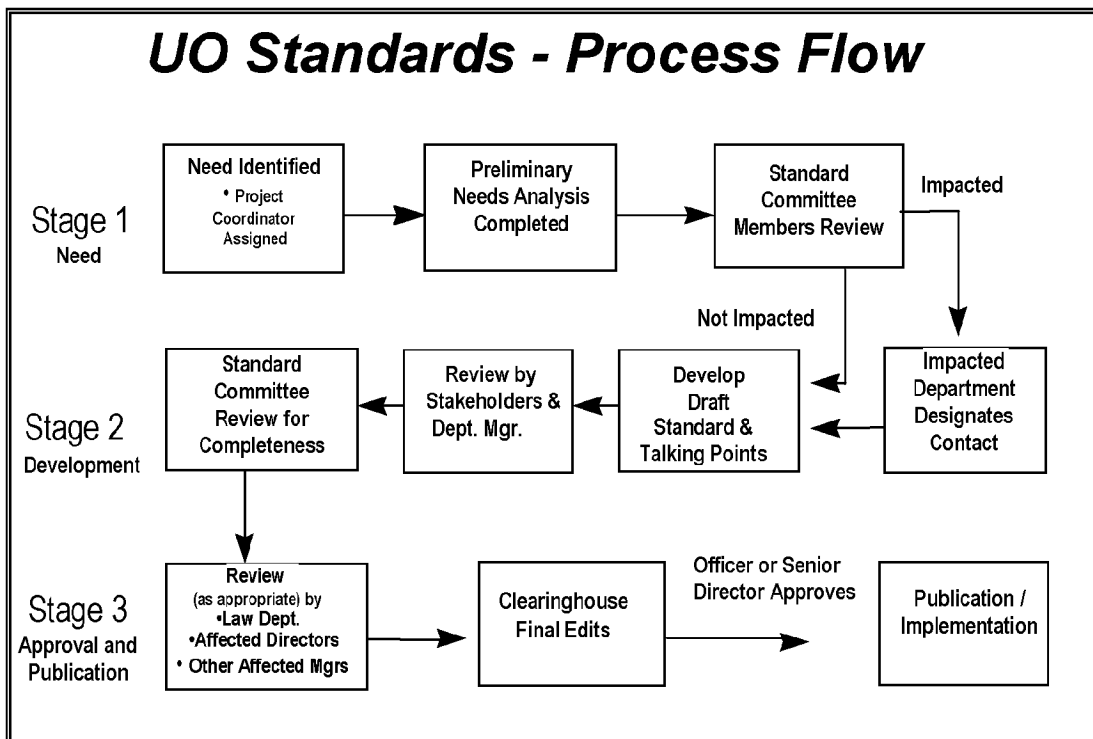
UO Standards - Process Flow

Stage 1
Need

Need Identified
• Project Coordinator Assigned

Preliminary Needs Analysis Completed

Standard Committee Members Review

Impacted

Not Impacted

Impacted Department Designates Contact

Develop Draft Standard & Talking Points

Review by Stakeholders & Dept. Mgr.

Standard Committee Review for Completeness

Stage 2
Development

Stage 3
Approval and Publication

Review (as appropriate) by
•Law Dept.
•Affected Directors
• Other Affected Mgrs

Clearinghouse Final Edits

Officer or Senior Director Approves

Publication / Implementation